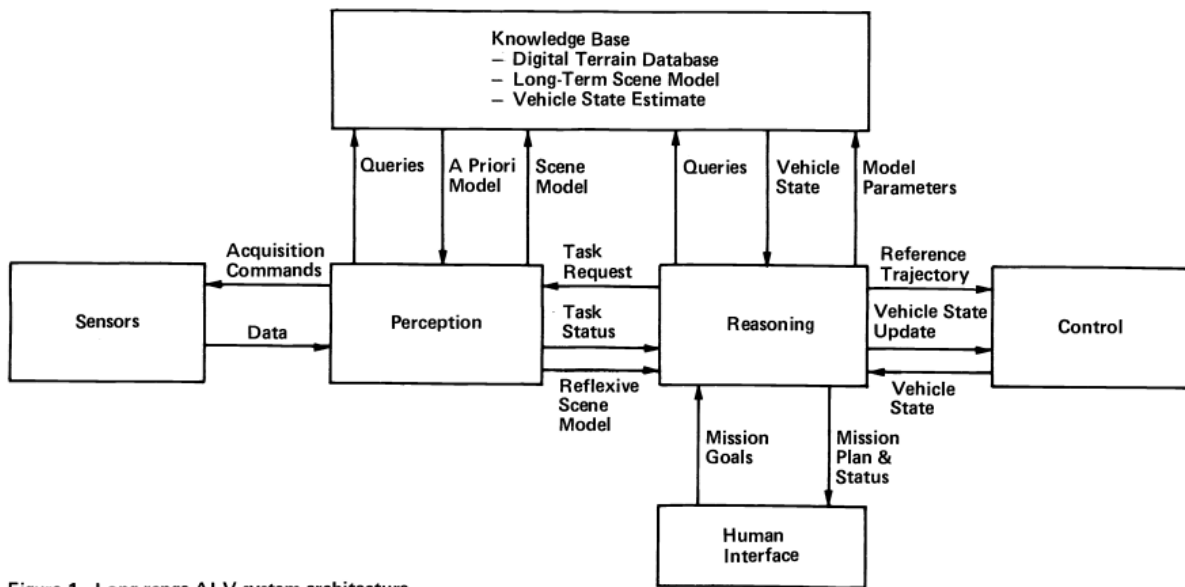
Knowledge Base
– Digital Terrain Database
– Long-Term Scene Model
– Vehicle State Estimate

Queries

A Priori Model

Scene Model

Queries

Vehicle State

Model Parameters

Acquisition Commands

Data

Sensors

Perception

Task Request

Task Status

Reflexive Scene Model

Reasoning

Reference Trajectory

Vehicle State Update

Vehicle State

Control

Mission Goals

Mission Plan & Status

Human Interface

Figure 1. Long-range ALV system architecture.